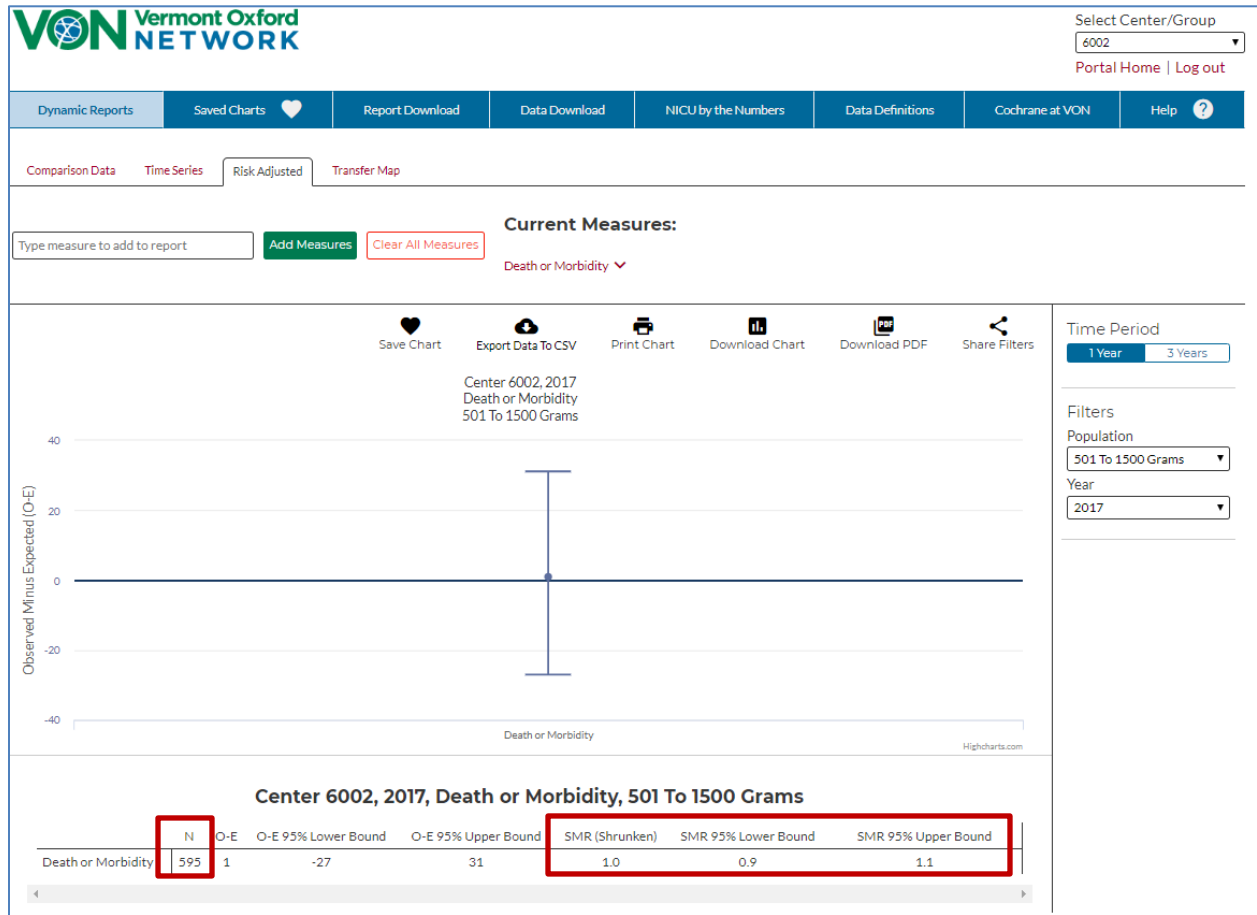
VON Vermont Oxford NETWORK

Select Center/Group
6002
Portal Home | Log out

Dynamic Reports | Saved Charts | Report Download | Data Download | NICU by the Numbers | Data Definitions | Cochrane at VON | Help

Comparison Data | Time Series | Risk Adjusted | Transfer Map

Type measure to add to report
Add Measures
Clear All Measures

Current Measures:
Death or Morbidity

Save Chart | Export Data To CSV | Print Chart | Download Chart | Download PDF | Share Filters

Center 6002, 2017
Death or Morbidity
501 To 1500 Grams

40
20
0
-20
-40
Observed Minus Expected (O-E)
Death or Morbidity
Highcharts.com

Time Period
1 Year | 3 Years

Filters
Population
501 To 1500 Grams
Year
2017

Center 6002, 2017, Death or Morbidity, 501 To 1500 Grams

| | N | O-E | O-E 95% Lower Bound | O-E 95% Upper Bound | SMR (Shrunken) | SMR 95% Lower Bound | SMR 95% Upper Bound |
|---|---|---|---|---|---|---|---|
| Death or Morbidity | 595 | 1 | -27 | 31 | 1.0 | 0.9 | 1.1 |